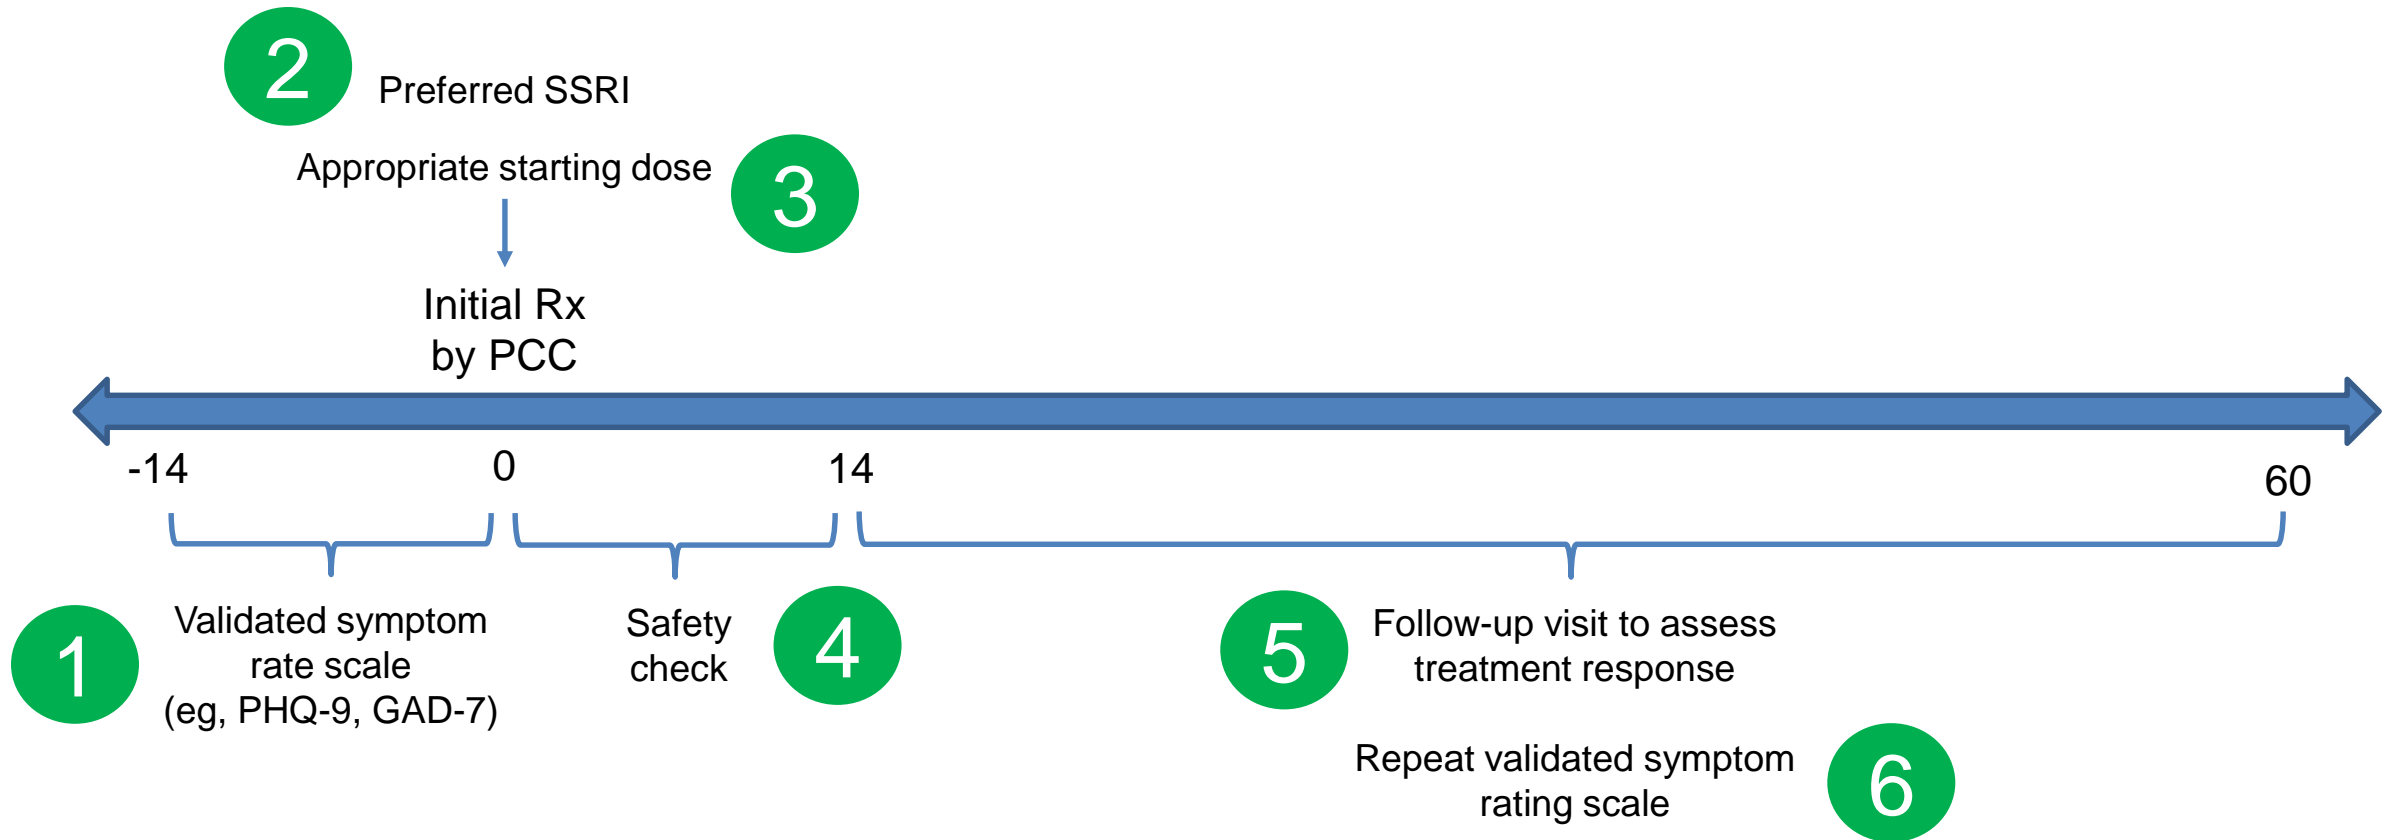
2 Preferred SSRI

Appropriate starting dose 3

Initial Rx
by PCC

-14 0 14 60

1 Validated symptom rate scale (eg, PHQ-9, GAD-7)

Safety check 4

5 Follow-up visit to assess treatment response

Repeat validated symptom rating scale 6